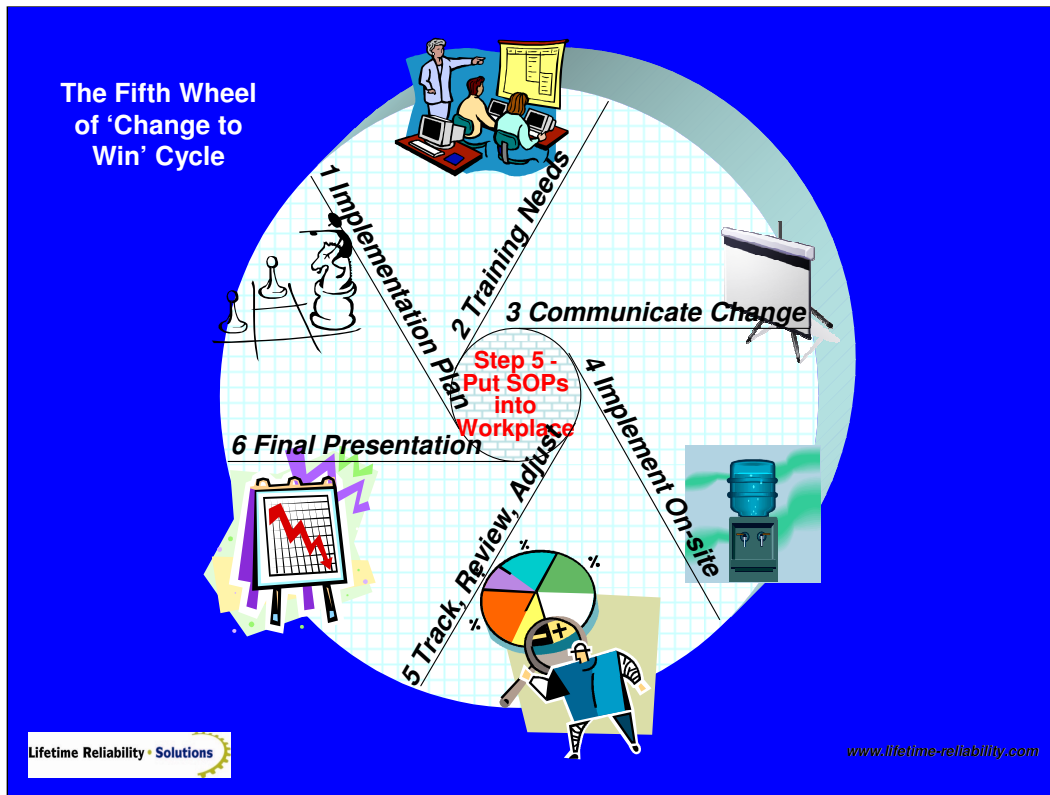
The Fifth Wheel of ‘Change to Win’ Cycle

1 Implementation Plan

2 Training Needs

3 Communicate Change

4 Implement On-site

5 Track, Review, Adjust

6 Final Presentation

Step 5 - Put SOPs into Workplace

%

%

%

Lifetime Reliability • Solutions

www.lifetime-reliability.com